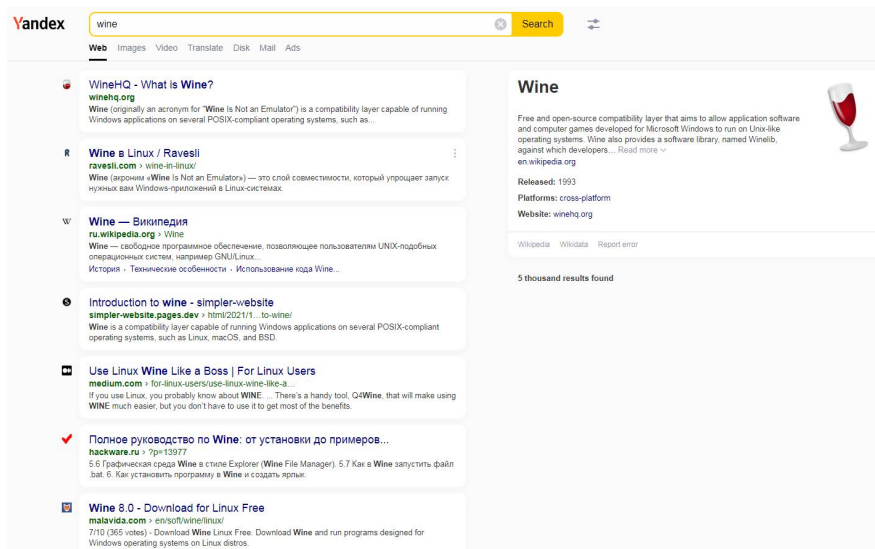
Yandex

wine

Search

Web Images Video Translate Disk Mail Ads

WineHQ - What is Wine?
winehq.org
Wine (originally an acronym for "Wine Is Not an Emulator") is a compatibility layer capable of running Windows applications on several POSIX-compliant operating systems, such as...

R
Wine в Linux / Ravesli
ravesli.com › wine-in-linux/
Wine (акроним «Wine Is Not an Emulator») — это слой совместимости, который упрощает запуск нужных вам Windows-приложений в Linux-системах.

W
Wine — Википедия
ru.wikipedia.org › Wine
Wine — свободное программное обеспечение, позволяющее пользователям UNIX-подобных операционных систем, например GNU/Linux...
История · Технические особенности · Использование кода Wine...

Introduction to wine - simpler-website
simpler-website.pages.dev › html/2021/1...to-wine/
Wine is a compatibility layer capable of running Windows applications on several POSIX-compliant operating systems, such as Linux, macOS, and BSD.

Use Linux Wine Like a Boss | For Linux Users
medium.com › for-linux-users/use-linux-wine-like-a...
If you use Linux, you probably know about WINE. ... There's a handy tool, Q4Wine, that will make using WINE much easier, but you don't have to use it to get most of the benefits.

Полное руководство по Wine: от установки до примеров...
hackware.ru › ?p=13977
5.6 Графическая среда Wine в стиле Explorer (Wine File Manager). 5.7 Как в Wine запустить файл .bat. 6. Как установить программу в Wine и создать ярлык.

Wine 8.0 - Download for Linux Free
malavida.com › en/soft/wine/linux/
7/10 (365 votes) - Download Wine Linux Free. Download Wine and run programs designed for Windows operating systems on Linux distros.

Wine
Free and open-source compatibility layer that aims to allow application software and computer games developed for Microsoft Windows to run on Unix-like operating systems. Wine also provides a software library, named Winelib, against which developers... Read more
en.wikipedia.org
Released: 1993
Platforms: cross-platform
Website: winehq.org
Wikipedia Wikidata Report error

5 thousand results found